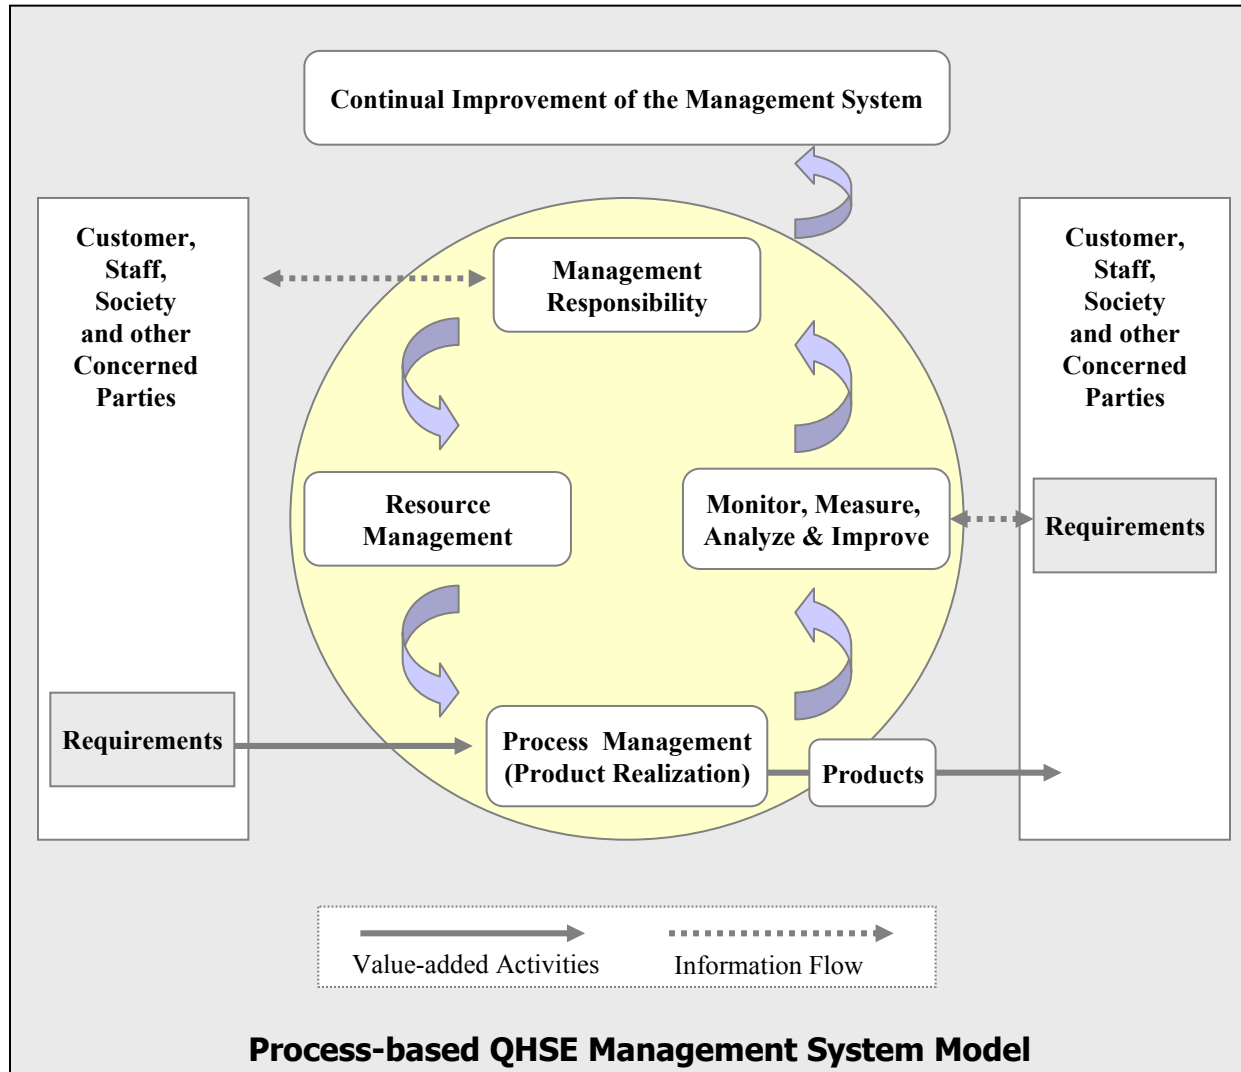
Continual Improvement of the Management System

Customer, Staff, Society and other Concerned Parties

Management Responsibility

Customer, Staff, Society and other Concerned Parties

Resource Management

Monitor, Measure, Analyze & Improve

Requirements

Requirements

Process Management (Product Realization)

Products

Value-added Activities

Information Flow

Process-based QHSE Management System Model